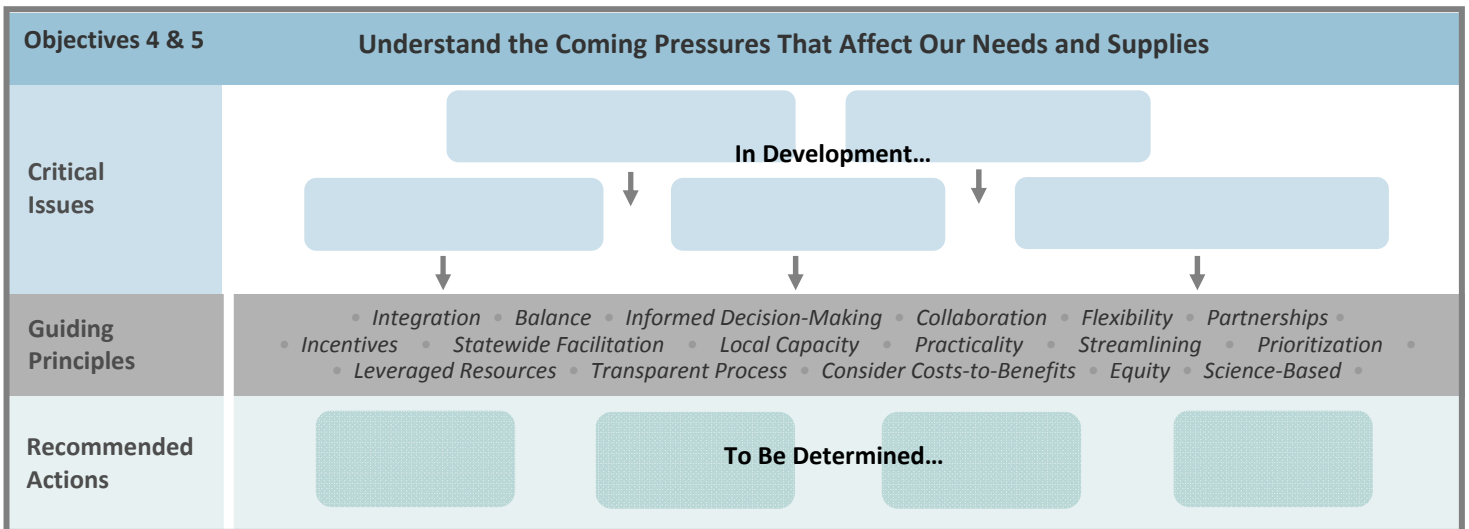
Objectives 4 & 5

Understand the Coming Pressures That Affect Our Needs and Supplies

Critical Issues

In Development…

Guiding Principles

• Integration • Balance • Informed Decision-Making • Collaboration • Flexibility • Partnerships • Incentives • Statewide Facilitation • Local Capacity • Practicality • Streamlining • Prioritization • Leveraged Resources • Transparent Process • Consider Costs-to-Benefits • Equity • Science-Based •

Recommended Actions

To Be Determined…